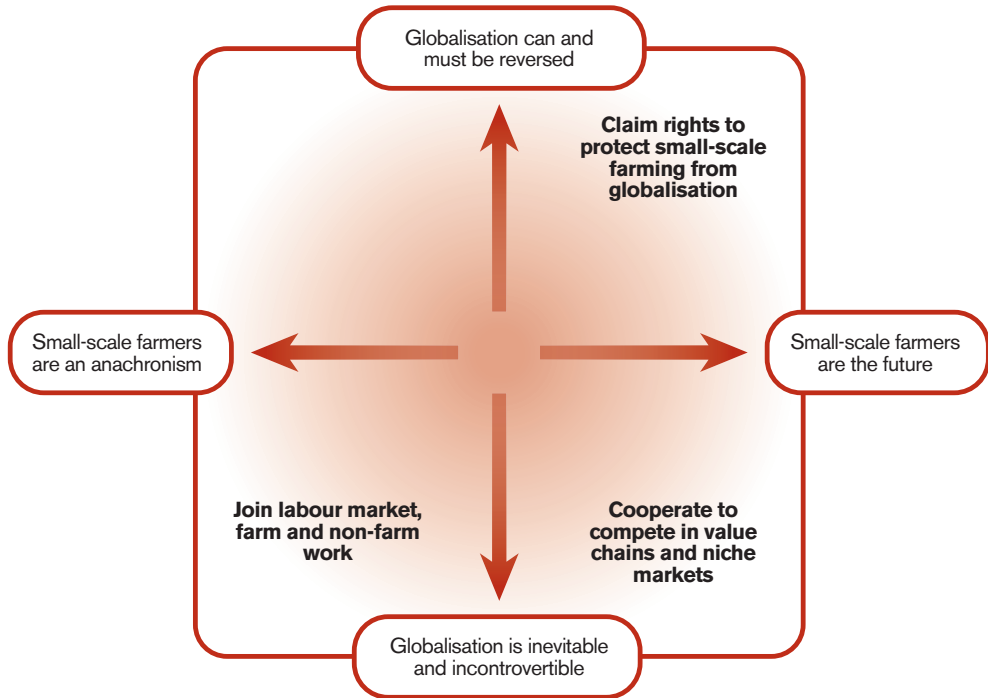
Globalisation can and must be reversed

Claim rights to protect small-scale farming from globalisation

Small-scale farmers are an anachronism

Small-scale farmers are the future

Join labour market, farm and non-farm work

Cooperate to compete in value chains and niche markets

Globalisation is inevitable and incontrovertible